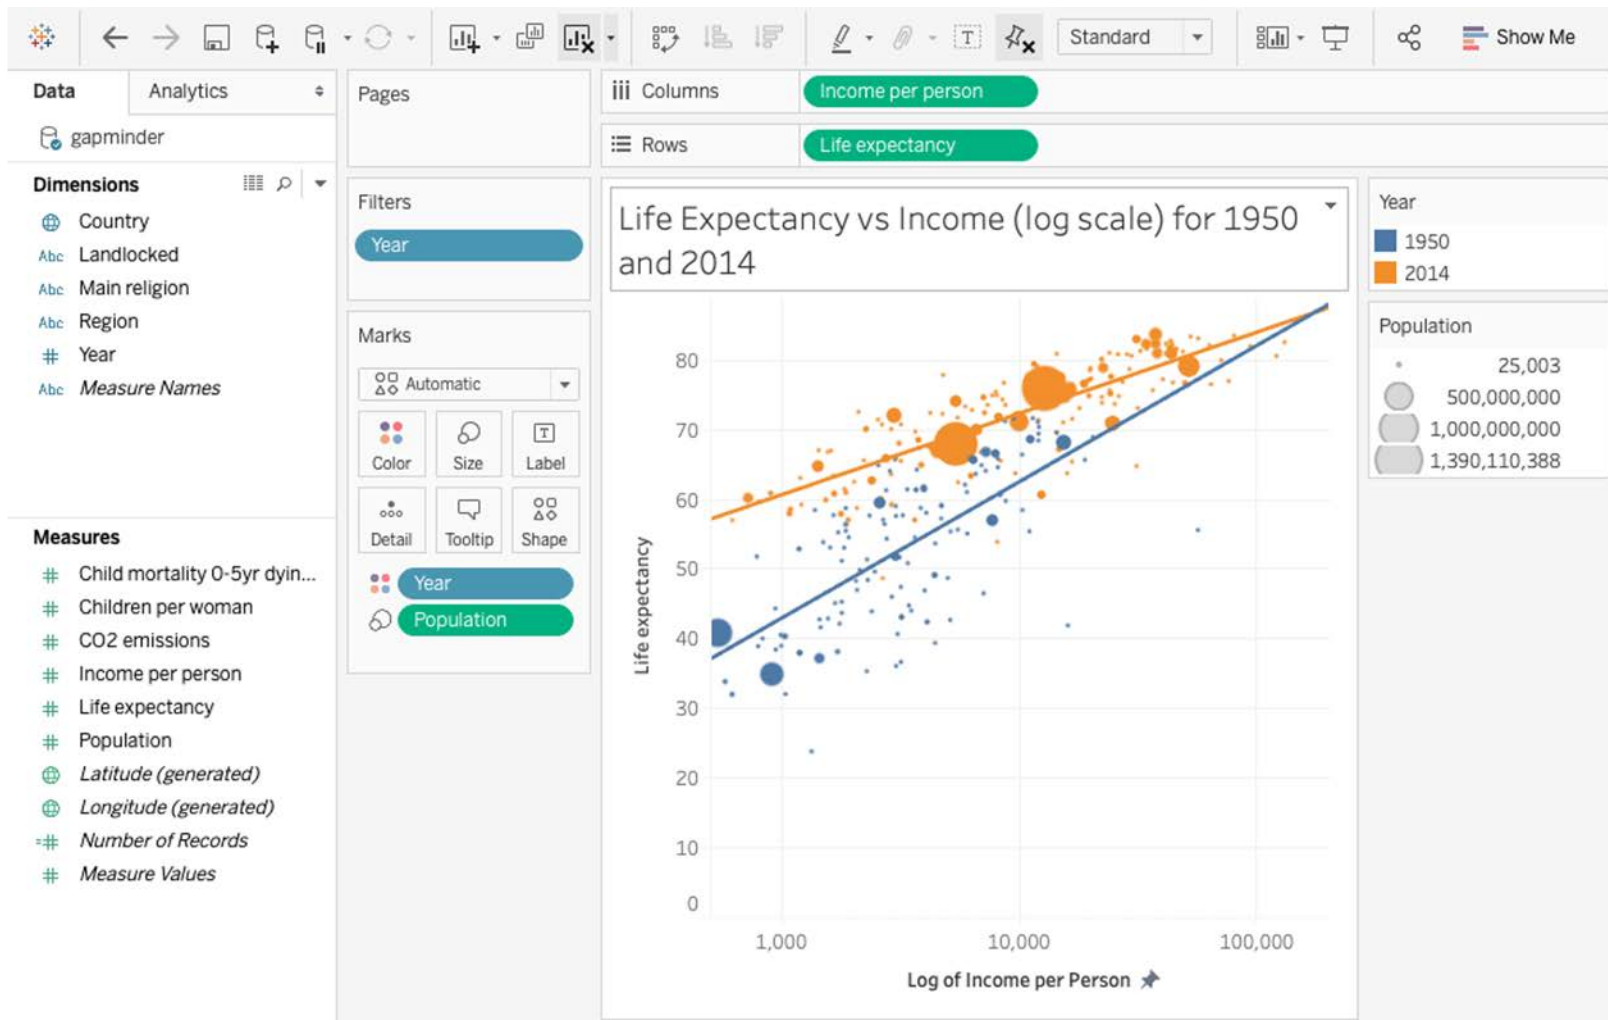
Standard
Show Me

Data
Analytics
gapminder

Dimensions
Abc Country
Abc Landlocked
Abc Main religion
Abc Region
# Year
Abc Measure Names

Measures
# Child mortality 0-5yr dyin...
# Children per woman
# CO2 emissions
# Income per person
# Life expectancy
# Population
Latitude (generated)
Longitude (generated)
Number of Records
# Measure Values

Pages

Filters
Year

Marks
Automatic
Color
Size
Label
Detail
Tooltip
Shape
Year
Population

Columns
Income per person
Rows
Life expectancy

Life Expectancy vs Income (log scale) for 1950 and 2014

Life expectancy
80
70
60
50
40
30
20
10
0
1,000
10,000
100,000
Log of Income per Person

Year
1950
2014

Population
25,003
500,000,000
1,000,000,000
1,390,110,388